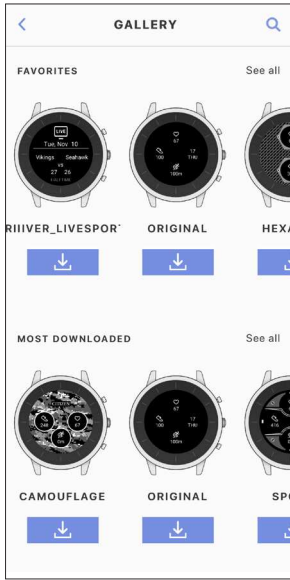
GALLERY

FAVORITES

See all

LIVE
Tue, Nov. 10
Vikings Seahawk
VS
27 26

67
17
THU
100
100m

RIIIVER_LIVESPOR

ORIGINAL

HEXA

MOST DOWNLOADED

See all

246
67
12:00
0m

67
17
THU
100
100m

416

CAMOUFLAGE

ORIGINAL

SP